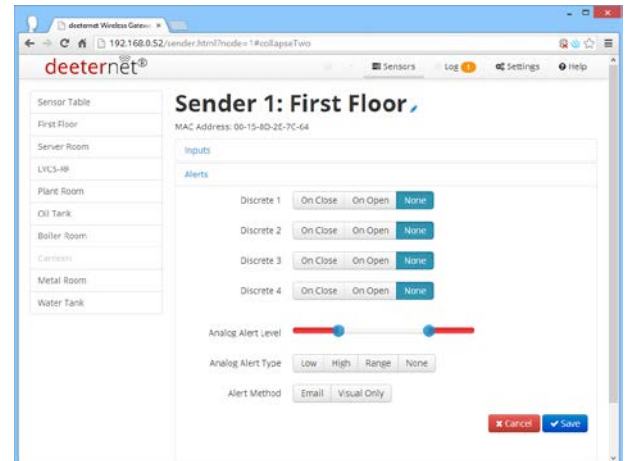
deeternet Wireless Gatew ×

192.168.0.52/sender.html?node=1#collapseTwo

deeternet®

Sensors

Log 1

Settings

Help

Sensor Table

First Floor

Server Room

LYCS-4R

Plant Room

Oil Tank

Boiler Room

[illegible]

Metal Room

Water Tank

Sender 1: First Floor

MAC Address: 00-15-8D-2E-7C-64

Inputs

Alerts

Discrete 1 On Close On Open None

Discrete 2 On Close On Open None

Discrete 3 On Close On Open None

Discrete 4 On Close On Open None

Analog Alert Level

Analog Alert Type Low High Range None

Alert Method Email Visual Only

Cancel Save